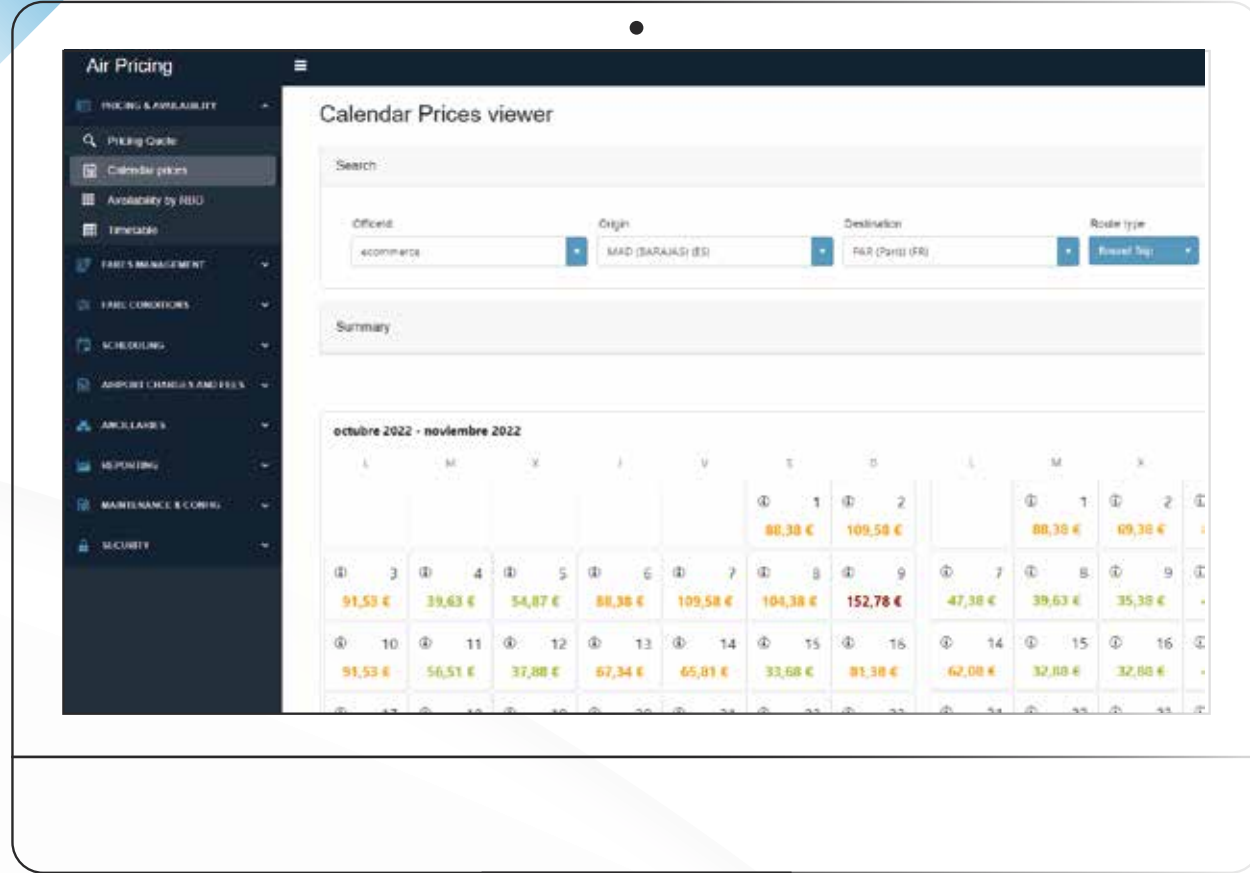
Air Pricing

PRICING & AVAILABILITY
Pricing Quote
Calendar prices
Availability by RBD
Timetable
FARES MANAGEMENT
FARE CONDITIONS
SCHEDULING
AIRPORT CHARGES AND FEES
ANCILLARIES
REPORTING
MAINTENANCE & CONFIG
SECURITY

Calendar Prices viewer

Search

OfficeId
ecommerce
Origin
MAD (BARAJAS) (ES)
Destination
PAR (Paris) (FR)
Route type
Round Trip

Summary

octubre 2022 - noviembre 2022

| L | M | X | J | V | S | D |
|---|---|---|---|---|---|---|
| | | | | | 1 88,38 € | 2 109,58 € |
| 3 91,53 € | 4 39,63 € | 5 54,87 € | 6 88,38 € | 7 109,58 € | 8 104,38 € | 9 152,78 € |
| 10 91,53 € | 11 56,51 € | 12 37,88 € | 13 67,34 € | 14 65,81 € | 15 33,68 € | 16 81,38 € |

| L | M | X |
|---|---|---|
| | 1 88,38 € | 2 69,38 € |
| 7 47,38 € | 8 39,63 € | 9 35,38 € |
| 14 62,00 € | 15 32,88 € | 16 32,88 € |